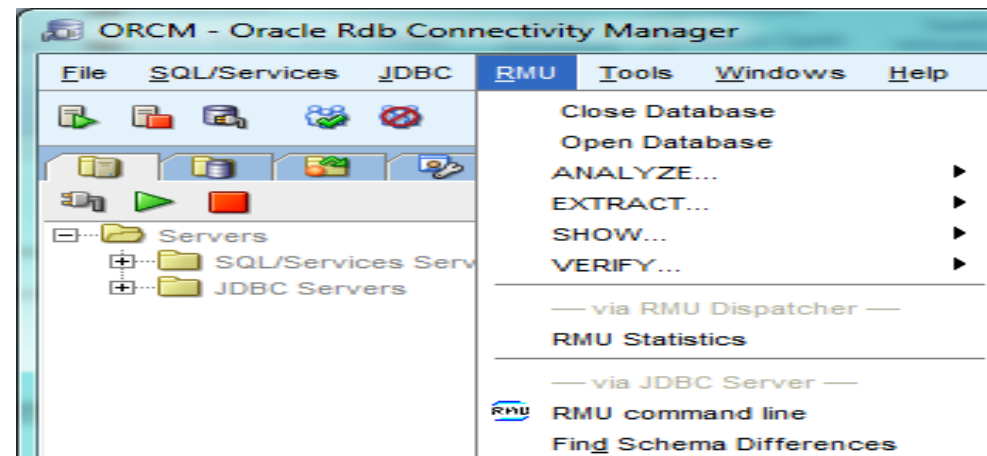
ORCM - Oracle Rdb Connectivity Manager

File SQL/Services JDBC RMU Tools Windows Help

Servers
SQL/Services Serv
JDBC Servers

Close Database
Open Database
ANALYZE...
EXTRACT...
SHOW...
VERIFY...
— via RMU Dispatcher —
RMU Statistics
— via JDBC Server —
RMU
RMU command line
Find Schema Differences